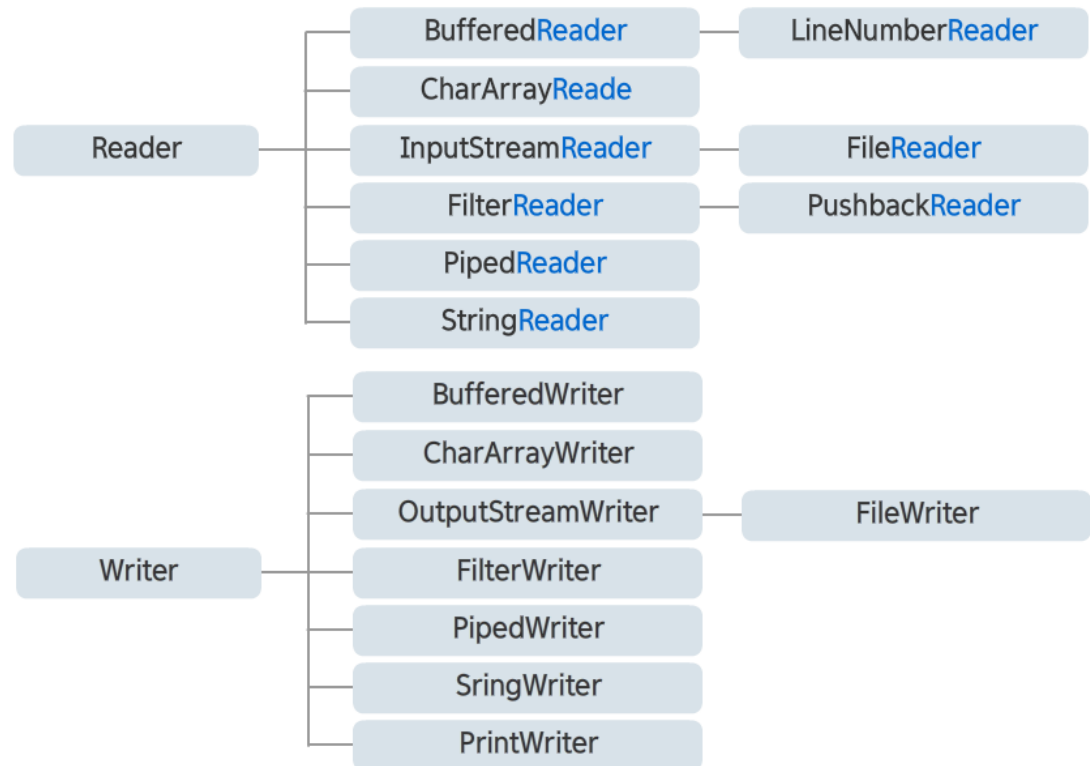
Reader

BufferedReader
LineNumberReader
CharArrayReade
InputStreamReader
FileReader
FilterReader
PushbackReader
PipedReader
StringReader

Writer

BufferedWriter
CharArrayWriter
OutputStreamWriter
FileWriter
FilterWriter
PipedWriter
SringWriter
PrintWriter